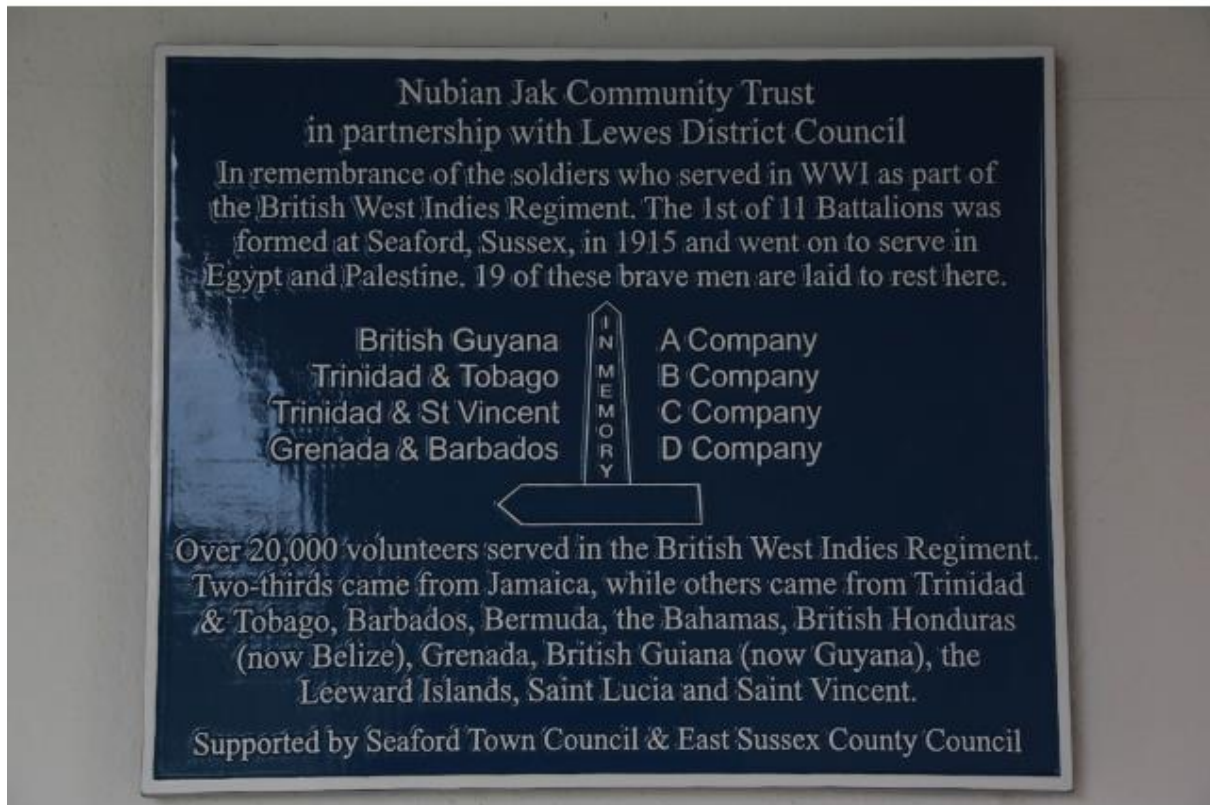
Nubian Jak Community Trust
in partnership with Lewes District Council

In remembrance of the soldiers who served in WWI as part of the British West Indies Regiment. The 1st of 11 Battalions was formed at Seaford, Sussex, in 1915 and went on to serve in Egypt and Palestine. 19 of these brave men are laid to rest here.

British Guyana
Trinidad & Tobago
Trinidad & St Vincent
Grenada & Barbados

IN MEMORY

A Company
B Company
C Company
D Company

Over 20,000 volunteers served in the British West Indies Regiment. Two-thirds came from Jamaica, while others came from Trinidad & Tobago, Barbados, Bermuda, the Bahamas, British Honduras (now Belize), Grenada, British Guiana (now Guyana), the Leeward Islands, Saint Lucia and Saint Vincent.

Supported by Seaford Town Council & East Sussex County Council